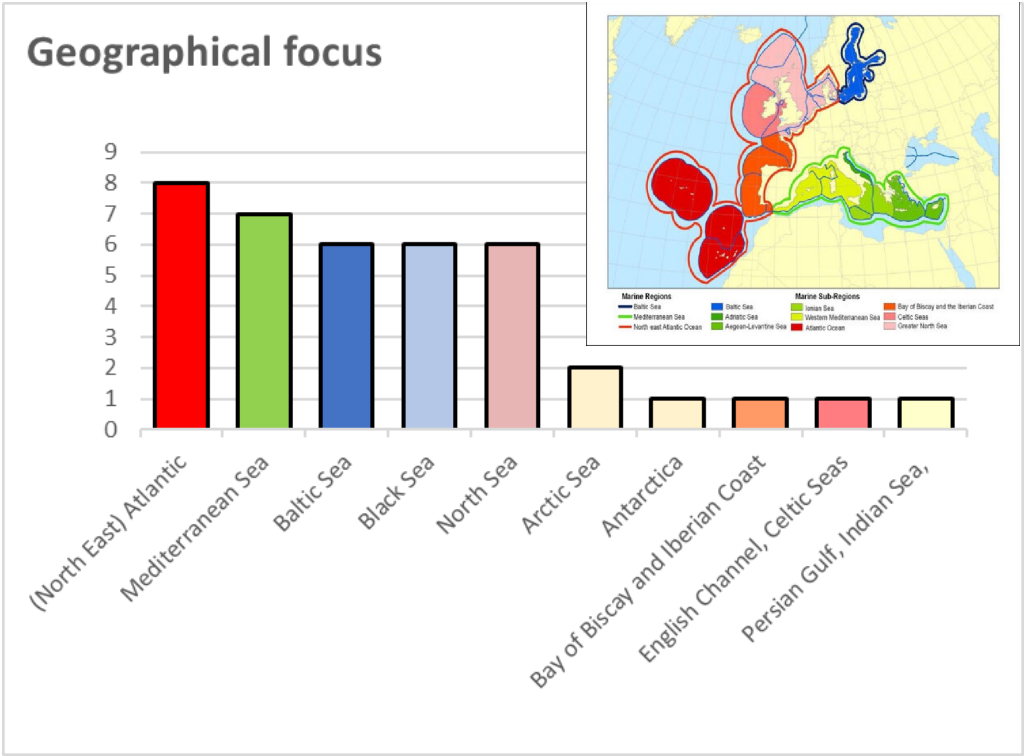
Geographical focus

9
8
7
6
5
4
3
2
1
0

(North East) Atlantic
Mediterranean Sea
Baltic Sea
Black Sea
North Sea
Arctic Sea
Antarctica
Bay of Biscay and Iberian Coast
English Channel, Celtic Seas
Persian Gulf, Indian Sea,

Marine Regions
Baltic Sea
Mediterranean Sea
North east Atlantic Ocean

Baltic Sea
Adriatic Sea
Aegean-Levantine Sea

Marine Sub-Regions
Ionian Sea
Western Mediterranean Sea
Atlantic Ocean

Bay of Biscay and the Iberian Coast
Celtic Seas
Greater North Sea